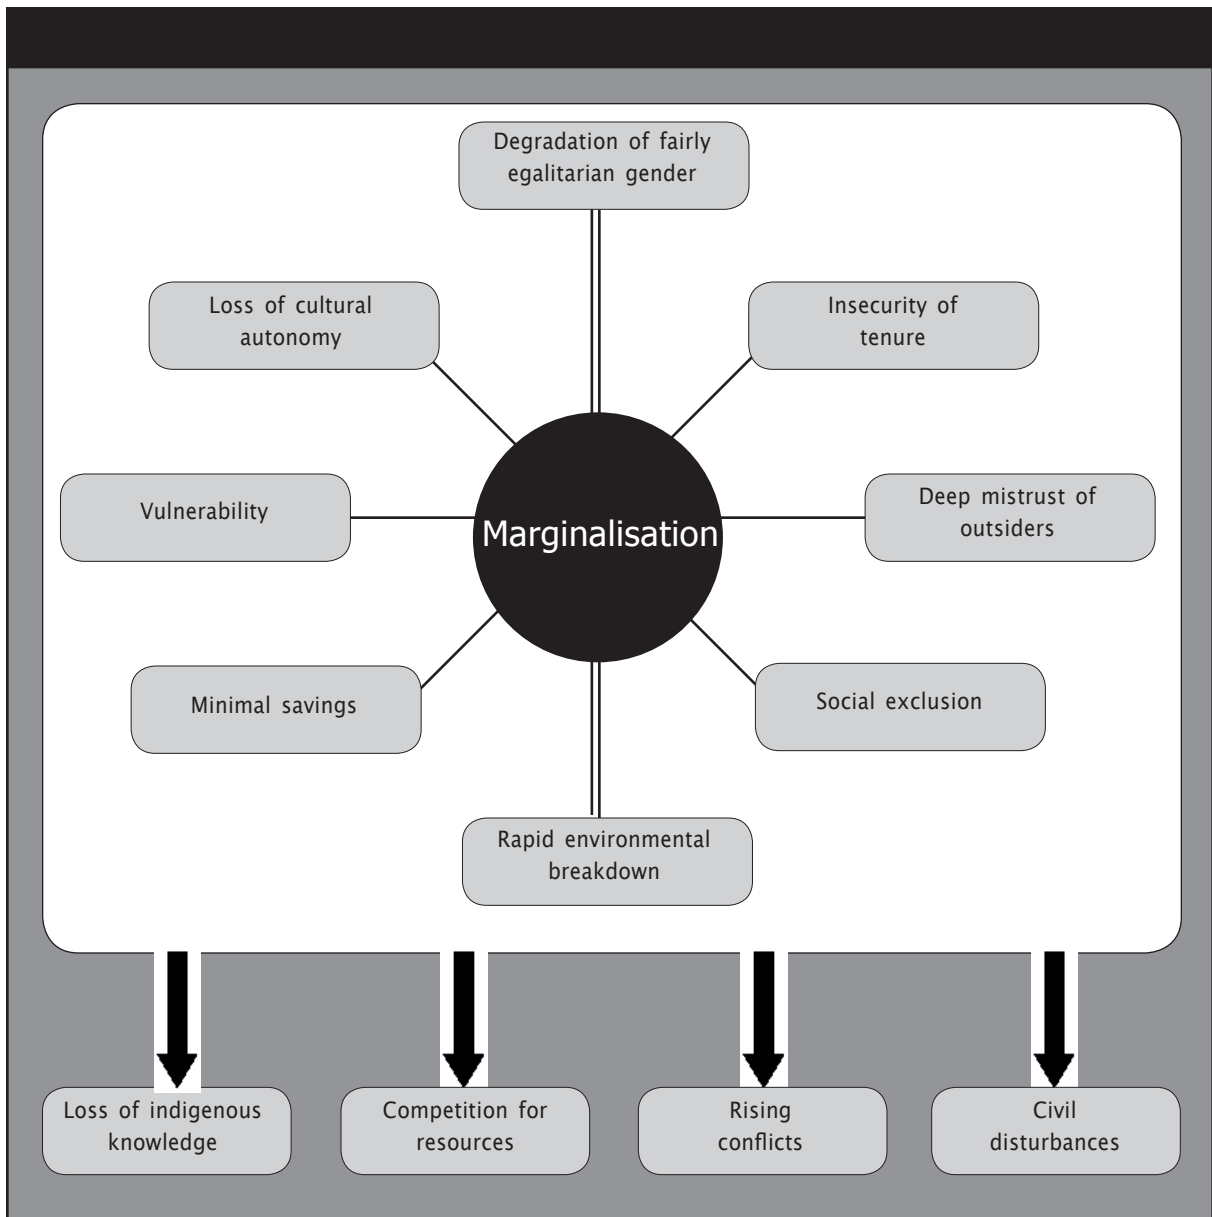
Degradation of fairly egalitarian gender

Loss of cultural autonomy

Insecurity of tenure

Vulnerability

Marginalisation

Deep mistrust of outsiders

Minimal savings

Social exclusion

Rapid environmental breakdown

Loss of indigenous knowledge

Competition for resources

Rising conflicts

Civil disturbances